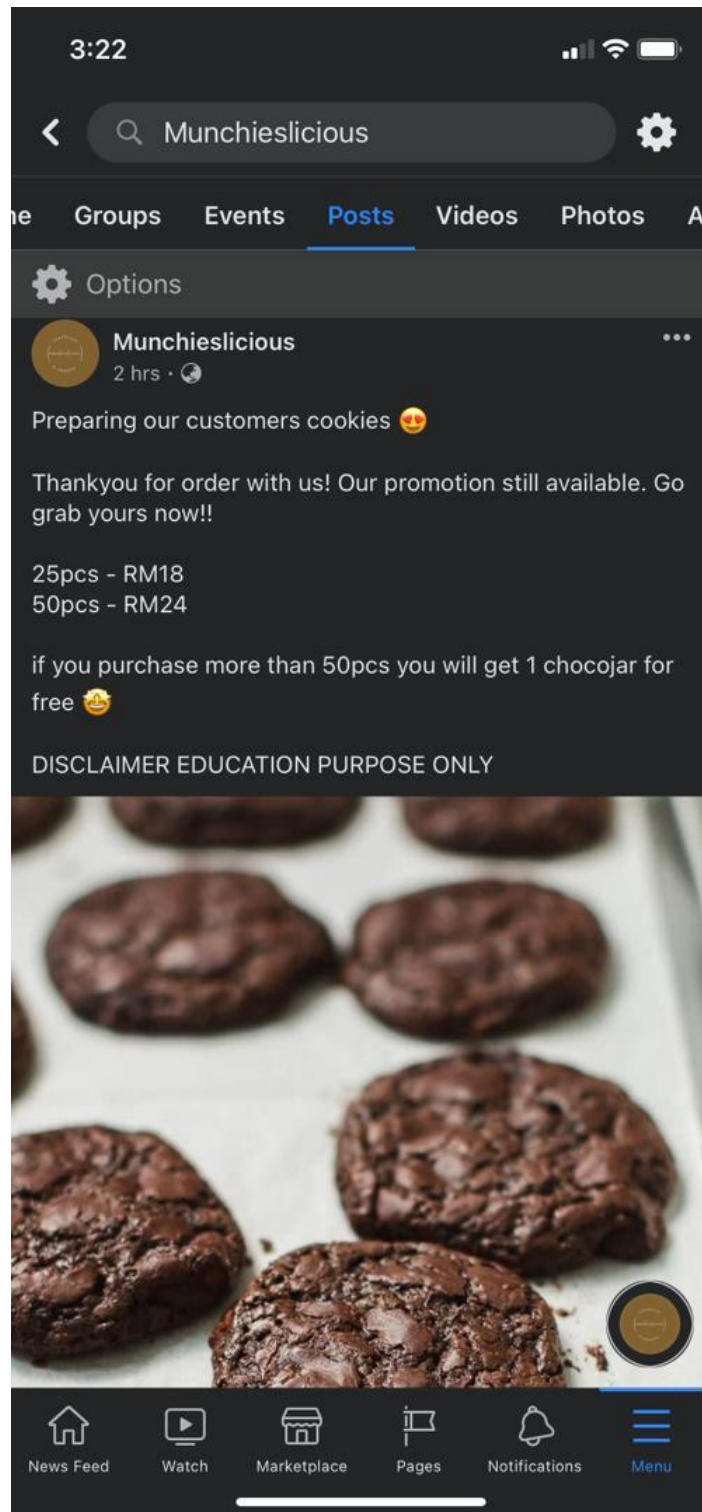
3:22

Munchieslicious

ne Groups Events Posts Videos Photos A

Options

Munchieslicious
2 hrs ·

Preparing our customers cookies 😍

Thankyou for order with us! Our promotion still available. Go grab yours now!!

25pcs - RM18
50pcs - RM24

if you purchase more than 50pcs you will get 1 chocojar for free 🤩

DISCLAIMER EDUCATION PURPOSE ONLY

News Feed Watch Marketplace Pages Notifications Menu